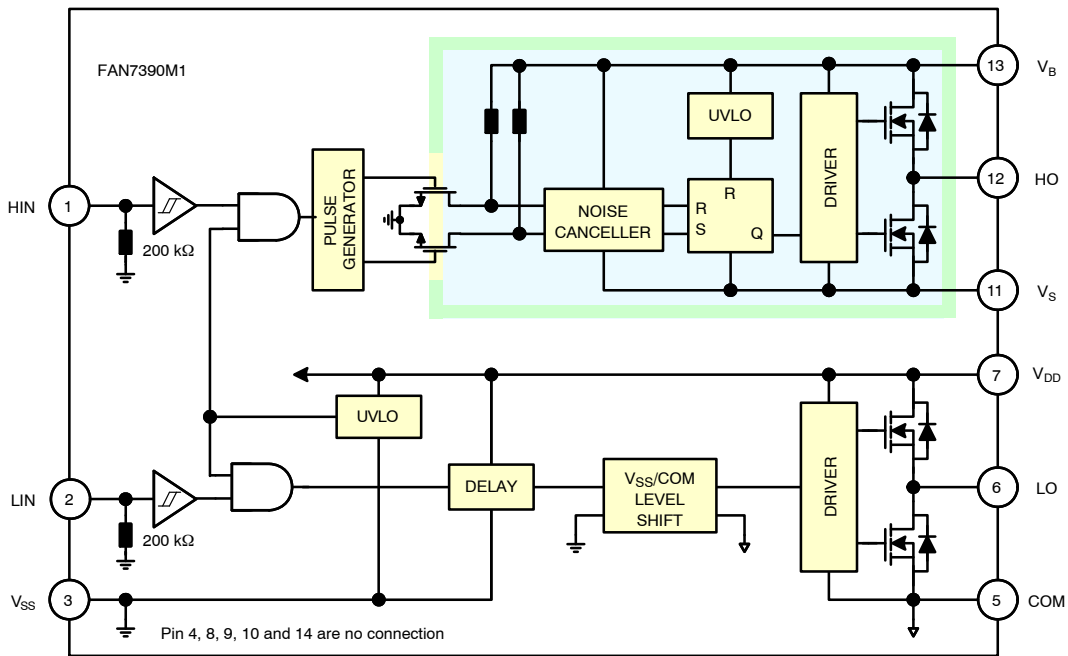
FAN7390M1

HIN 1

200 kΩ

PULSE GENERATOR

NOISE CANCELLER

UVLO

R S

R

Q

DRIVER

13 $V_B$

12 HO

11 $V_S$

7 $V_{DD}$

UVLO

LIN 2

200 kΩ

DELAY

$V_{SS}$/COM LEVEL SHIFT

DRIVER

6 LO

$V_{SS}$ 3

5 COM

Pin 4, 8, 9, 10 and 14 are no connection